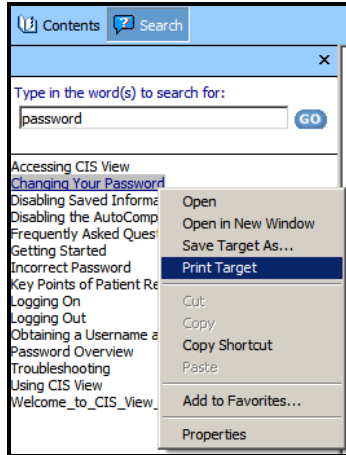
Contents Search

×

Type in the word(s) to search for:

password

GO

Accessing CIS View
Changing Your Password
Disabling Saved Informa
Disabling the AutoComp
Frequently Asked Quest
Getting Started
Incorrect Password
Key Points of Patient Re
Logging On
Logging Out
Obtaining a Username a
Password Overview
Troubleshooting
Using CIS View
Welcome_to_CIS_View_

Open
Open in New Window
Save Target As...
Print Target
Cut
Copy
Copy Shortcut
Paste
Add to Favorites...
Properties